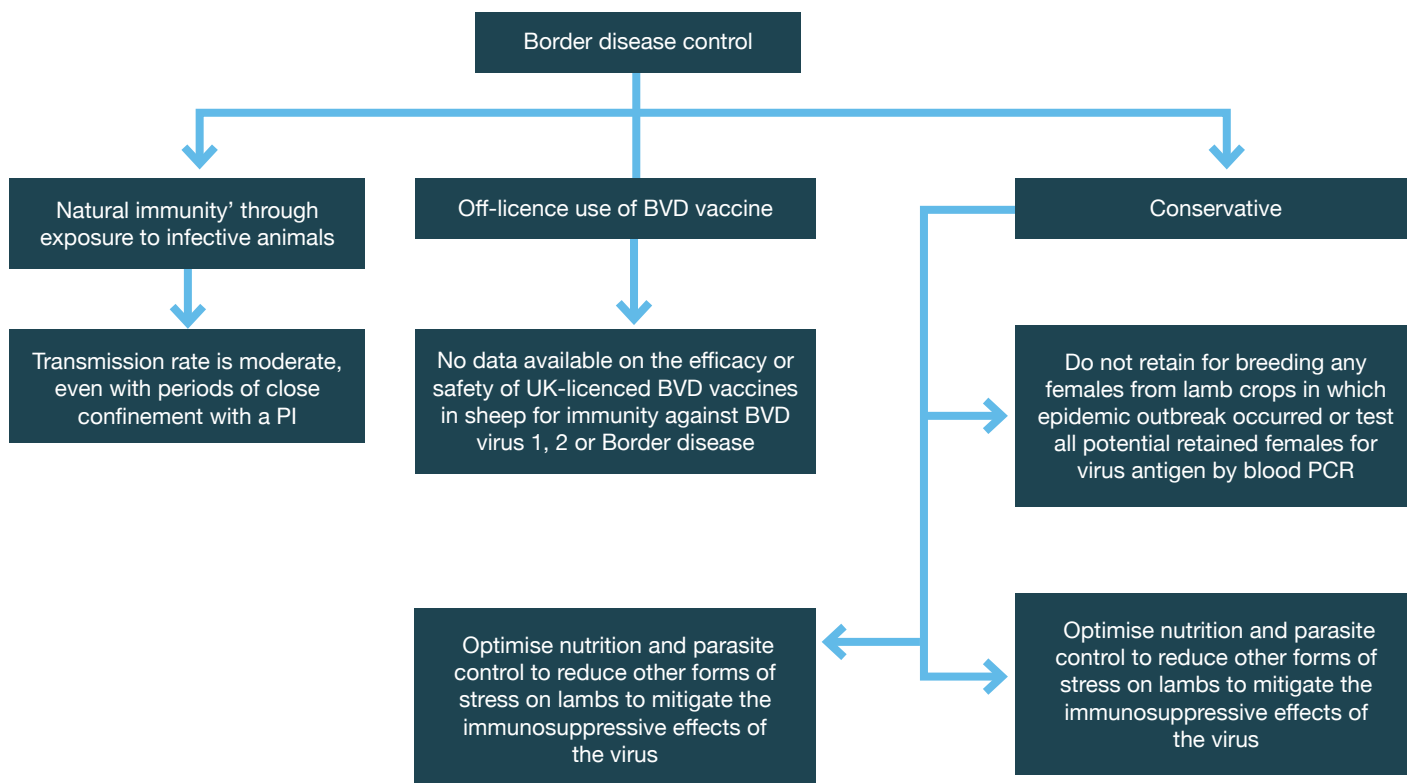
Border disease control

Natural immunity' through exposure to infective animals

Transmission rate is moderate, even with periods of close confinement with a PI

Off-licence use of BVD vaccine

No data available on the efficacy or safety of UK-licenced BVD vaccines in sheep for immunity against BVD virus 1, 2 or Border disease

Conservative

Do not retain for breeding any females from lamb crops in which epidemic outbreak occurred or test all potential retained females for virus antigen by blood PCR

Optimise nutrition and parasite control to reduce other forms of stress on lambs to mitigate the immunosuppressive effects of the virus

Optimise nutrition and parasite control to reduce other forms of stress on lambs to mitigate the immunosuppressive effects of the virus